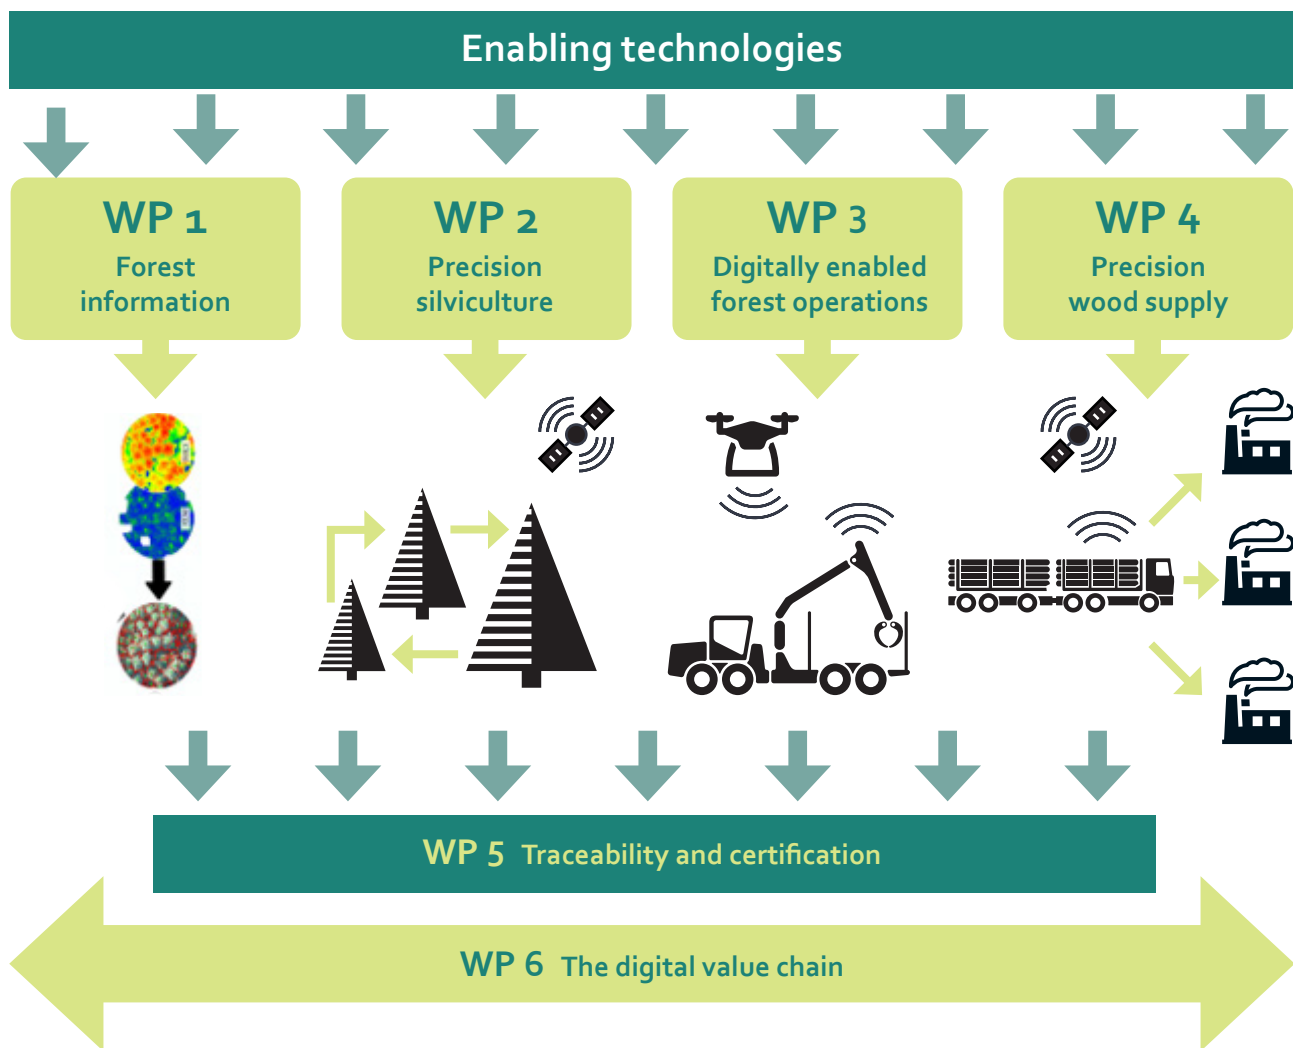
Enabling technologies

WP 1
Forest information

WP 2
Precision silviculture

WP 3
Digitally enabled forest operations

WP 4
Precision wood supply

WP 5 Traceability and certification

WP 6 The digital value chain